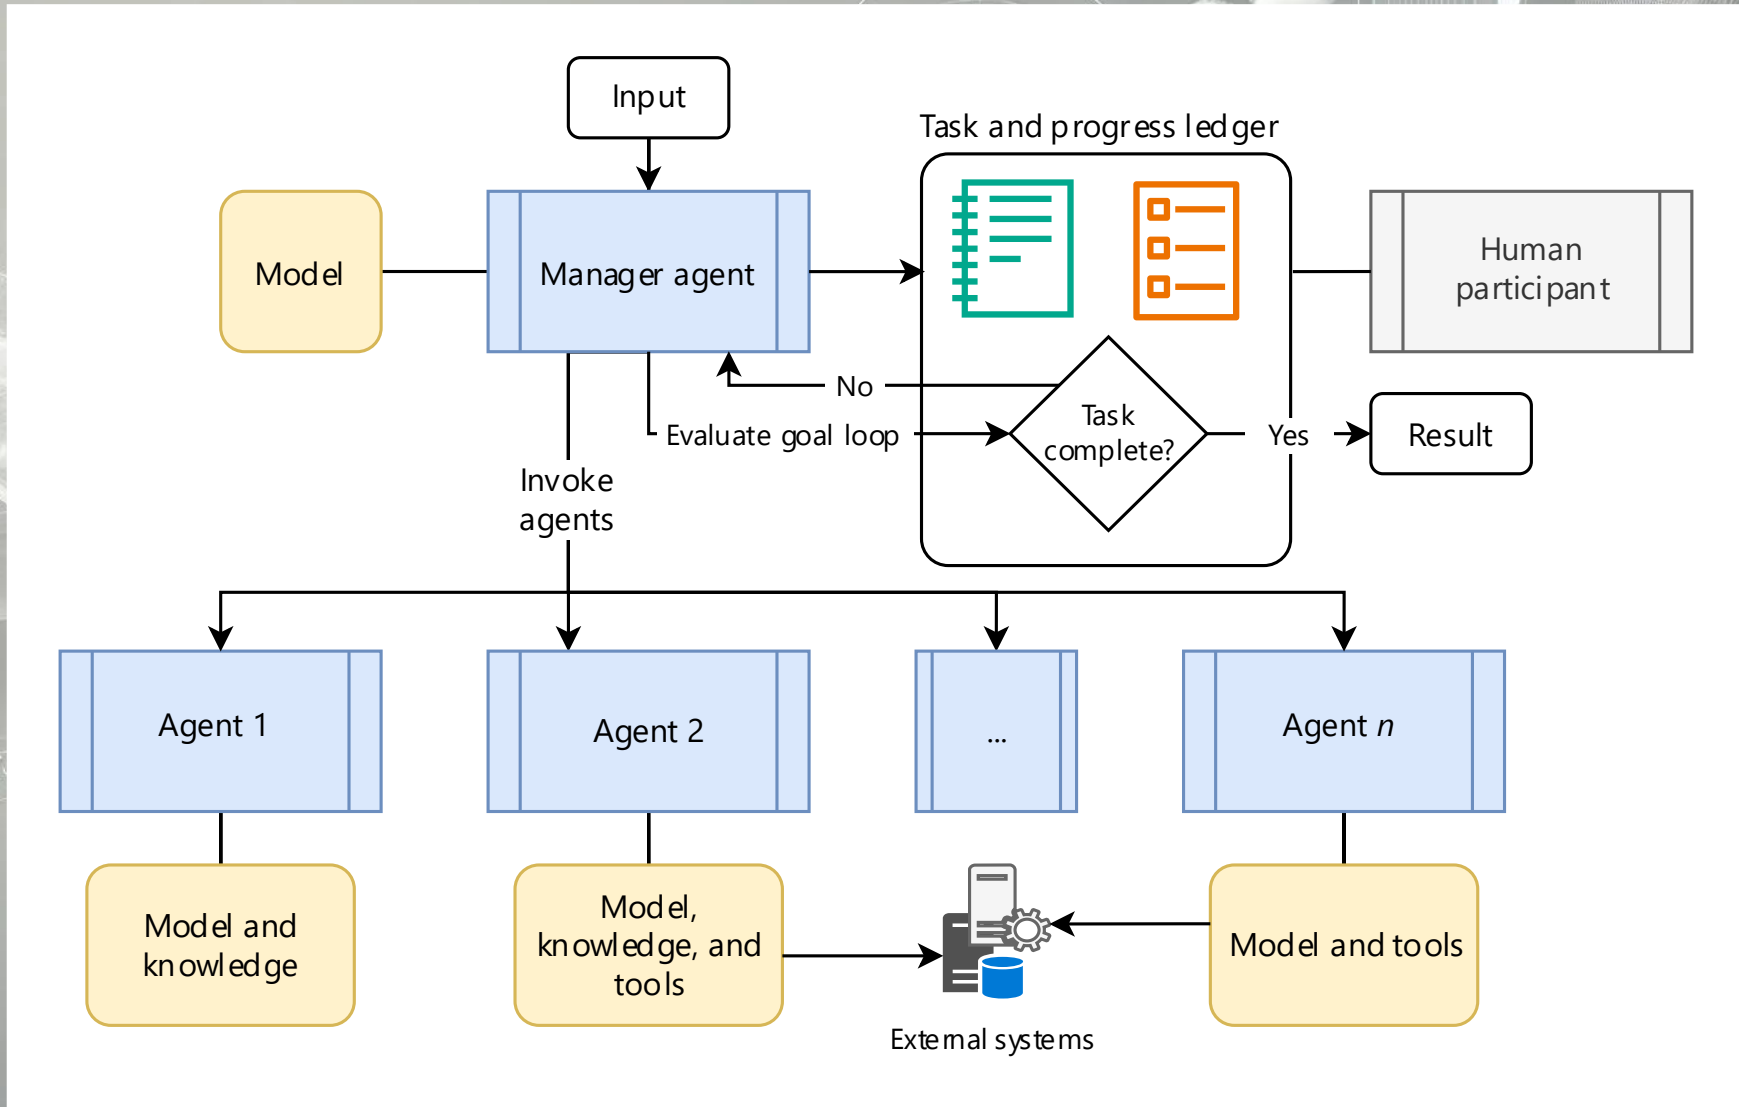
Input

Task and progress ledger

Model

Manager agent

Human participant

No

Task complete?

Evaluate goal loop

Yes

Result

Invoke agents

Agent 1

Agent 2

...

Agent *n*

Model and knowledge

Model, knowledge, and tools

Model and tools

External systems